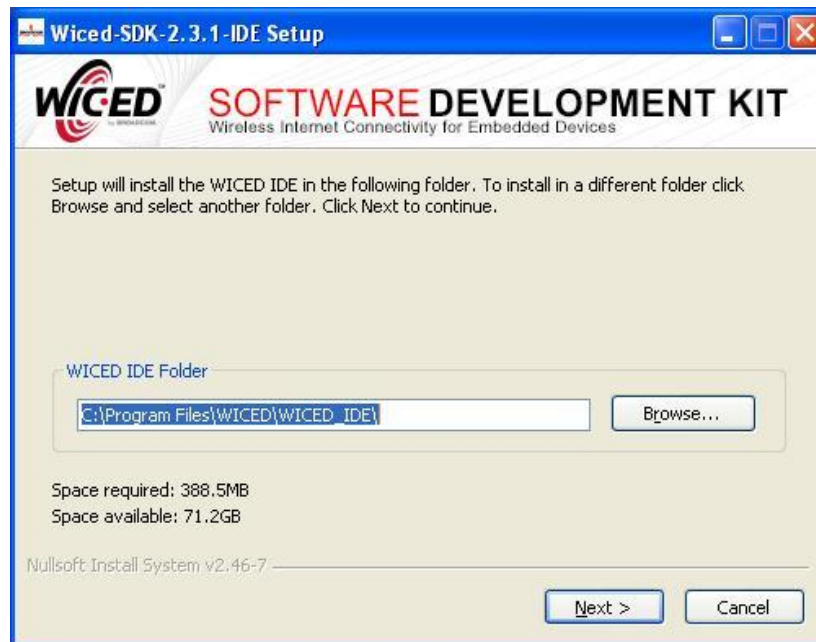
Wiced-SDK-2.3.1-IDE Setup

WICED

SOFTWARE DEVELOPMENT KIT
Wireless Internet Connectivity for Embedded Devices

Setup will install the WICED IDE in the following folder. To install in a different folder click Browse and select another folder. Click Next to continue.

WICED IDE Folder

C:\Program Files\WICED\WICED_IDE\

Browse...

Space required: 388.5MB
Space available: 71.2GB

Nullsoft Install System v2.46-7

Next >

Cancel